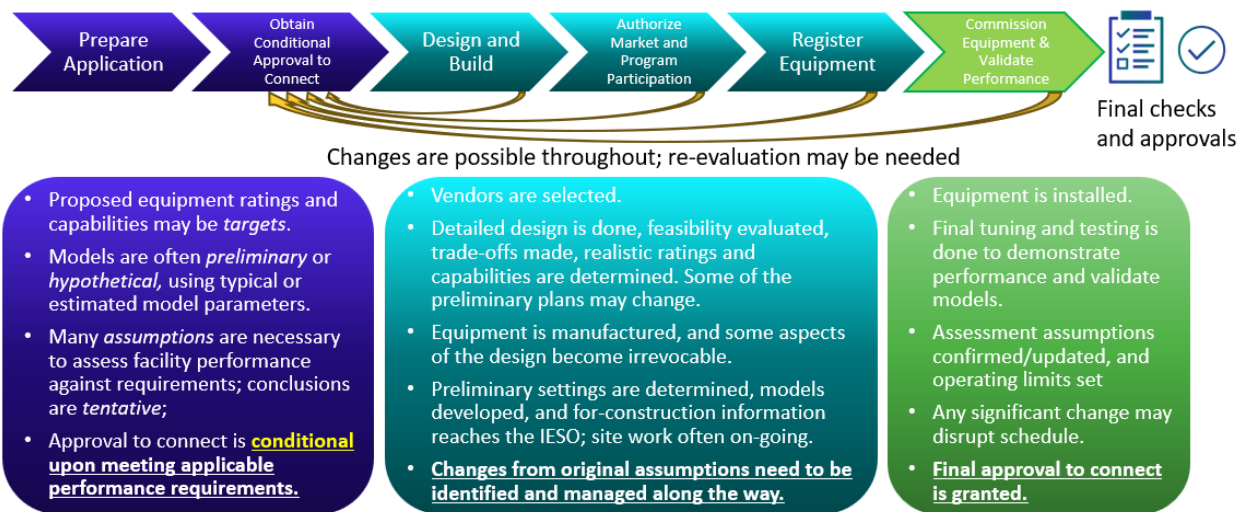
Prepare Application

Obtain Conditional Approval to Connect

Design and Build

Authorize Market and Program Participation

Register Equipment

Commission Equipment & Validate Performance

Final checks and approvals

Changes are possible throughout; re-evaluation may be needed

• Proposed equipment ratings and capabilities may be *targets*.
• Models are often *preliminary* or *hypothetical*, using typical or estimated model parameters.
• Many *assumptions* are necessary to assess facility performance against requirements; conclusions are *tentative*;
• Approval to connect is **conditional upon meeting applicable performance requirements.**

• Vendors are selected.
• Detailed design is done, feasibility evaluated, trade-offs made, realistic ratings and capabilities are determined. Some of the preliminary plans may change.
• Equipment is manufactured, and some aspects of the design become irrevocable.
• Preliminary settings are determined, models developed, and for-construction information reaches the IESO; site work often on-going.
• **Changes from original assumptions need to be identified and managed along the way.**

• Equipment is installed.
• Final tuning and testing is done to demonstrate performance and validate models.
• Assessment assumptions confirmed/updated, and operating limits set
• Any significant change may disrupt schedule.
• **Final approval to connect is granted.**